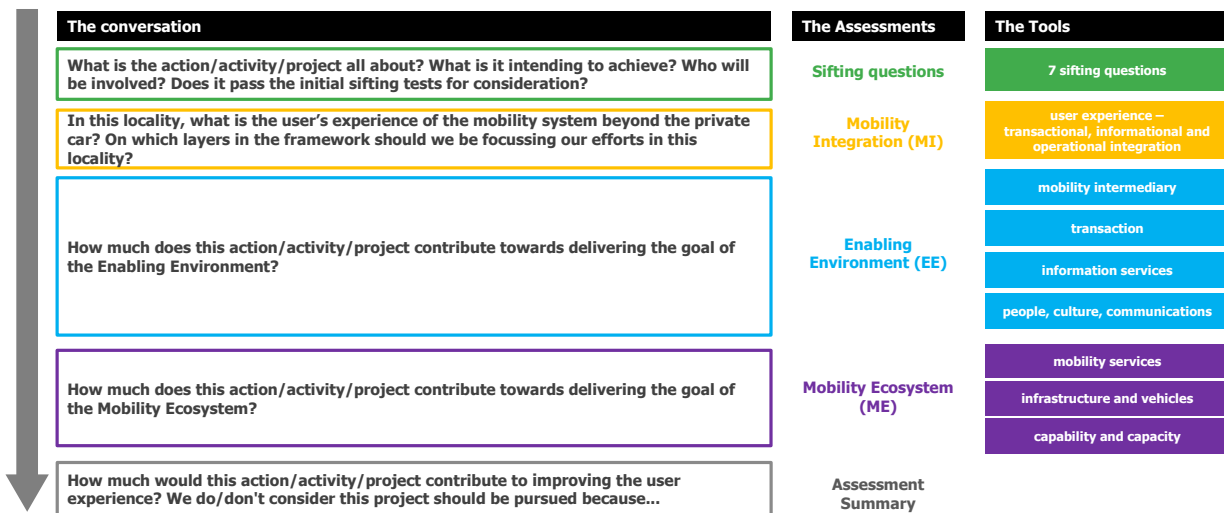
The conversation

The Assessments

The Tools

What is the action/activity/project all about? What is it intending to achieve? Who will be involved? Does it pass the initial sifting tests for consideration?

Sifting questions

7 sifting questions

In this locality, what is the user's experience of the mobility system beyond the private car? On which layers in the framework should we be focussing our efforts in this locality?

Mobility Integration (MI)

user experience – transactional, informational and operational integration

How much does this action/activity/project contribute towards delivering the goal of the Enabling Environment?

Enabling Environment (EE)

mobility intermediary

transaction

information services

people, culture, communications

How much does this action/activity/project contribute towards delivering the goal of the Mobility Ecosystem?

Mobility Ecosystem (ME)

mobility services

infrastructure and vehicles

capability and capacity

How much would this action/activity/project contribute to improving the user experience? We do/don't consider this project should be pursued because...

Assessment Summary